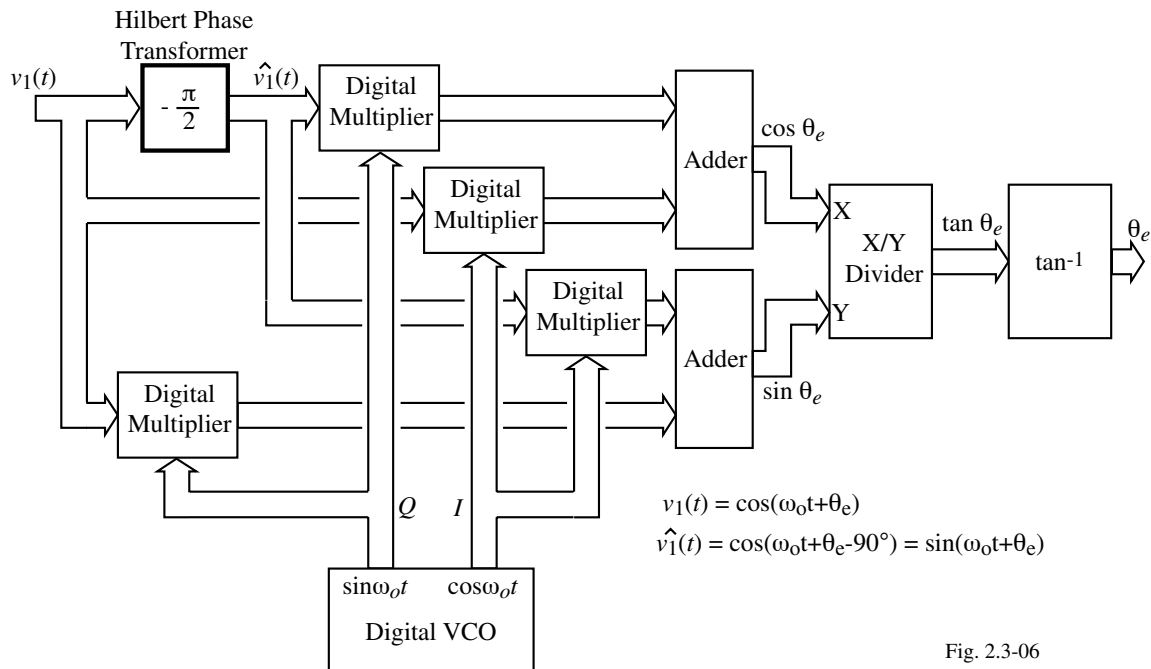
Hilbert Phase Transformer

$v_1(t)$

$-\frac{\pi}{2}$

$\hat{v_1}(t)$

Digital Multiplier

Digital Multiplier

Digital Multiplier

Digital Multiplier

Adder

Adder

$\cos\theta_e$

$\sin\theta_e$

X

Y

X/Y Divider

$\tan\theta_e$

$\tan^{-1}$

$\theta_e$

$Q$

$I$

$\sin\omega_o t$

$\cos\omega_o t$

Digital VCO

$v_1(t) = \cos(\omega_o t+\theta_e)$

$\hat{v_1}(t) = \cos(\omega_o t+\theta_e-90°) = \sin(\omega_o t+\theta_e)$

Fig. 2.3-06